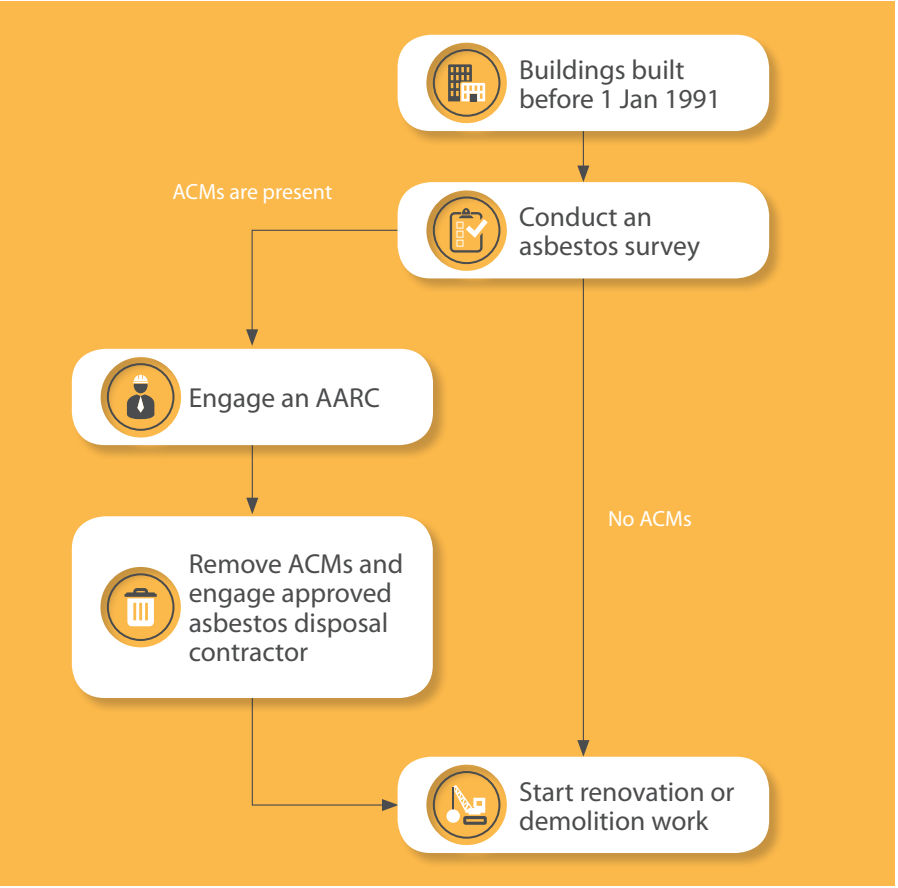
Buildings built before 1 Jan 1991

ACMs are present

Conduct an asbestos survey

Engage an AARC

No ACMs

Remove ACMs and engage approved asbestos disposal contractor

Start renovation or demolition work